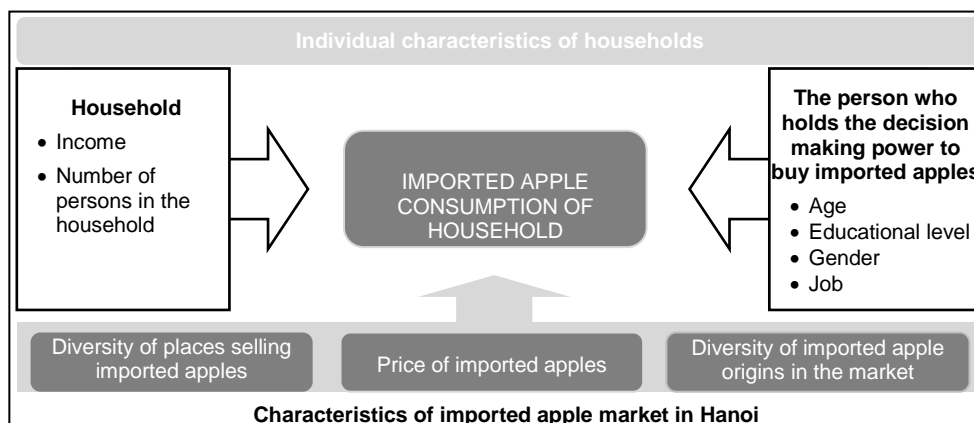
Individual characteristics of households

Household
• Income
• Number of persons in the household

IMPORTED APPLE CONSUMPTION OF HOUSEHOLD

The person who holds the decision making power to buy imported apples
• Age
• Educational level
• Gender
• Job

Diversity of places selling imported apples

Price of imported apples

Diversity of imported apple origins in the market

Characteristics of imported apple market in Hanoi